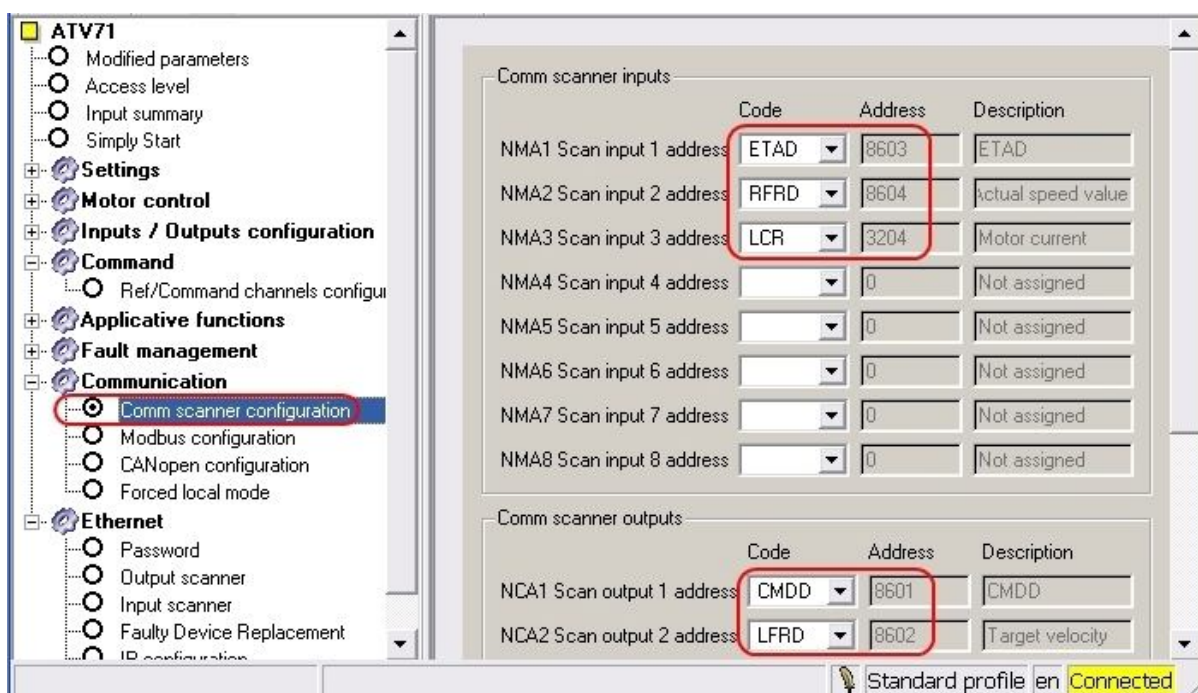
ATV71
Modified parameters
Access level
Input summary
Simply Start
Settings
Motor control
Inputs / Outputs configuration
Command
Ref/Command channels configu
Applicative functions
Fault management
Communication
Comm scanner configuration
Modbus configuration
CANopen configuration
Forced local mode
Ethernet
Password
Output scanner
Input scanner
Faulty Device Replacement
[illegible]

Comm scanner inputs

| | Code | Address | Description |
|---|---|---|---|
| NMA1 Scan input 1 address | ETAD | 8603 | ETAD |
| NMA2 Scan input 2 address | RFRD | 8604 | Actual speed value |
| NMA3 Scan input 3 address | LCR | 3204 | Motor current |
| NMA4 Scan input 4 address | | 0 | Not assigned |
| NMA5 Scan input 5 address | | 0 | Not assigned |
| NMA6 Scan input 6 address | | 0 | Not assigned |
| NMA7 Scan input 7 address | | 0 | Not assigned |
| NMA8 Scan input 8 address | | 0 | Not assigned |

Comm scanner outputs

| | Code | Address | Description |
|---|---|---|---|
| NCA1 Scan output 1 address | CMDD | 8601 | CMDD |
| NCA2 Scan output 2 address | LFRD | 8602 | Target velocity |

Standard profile en Connected